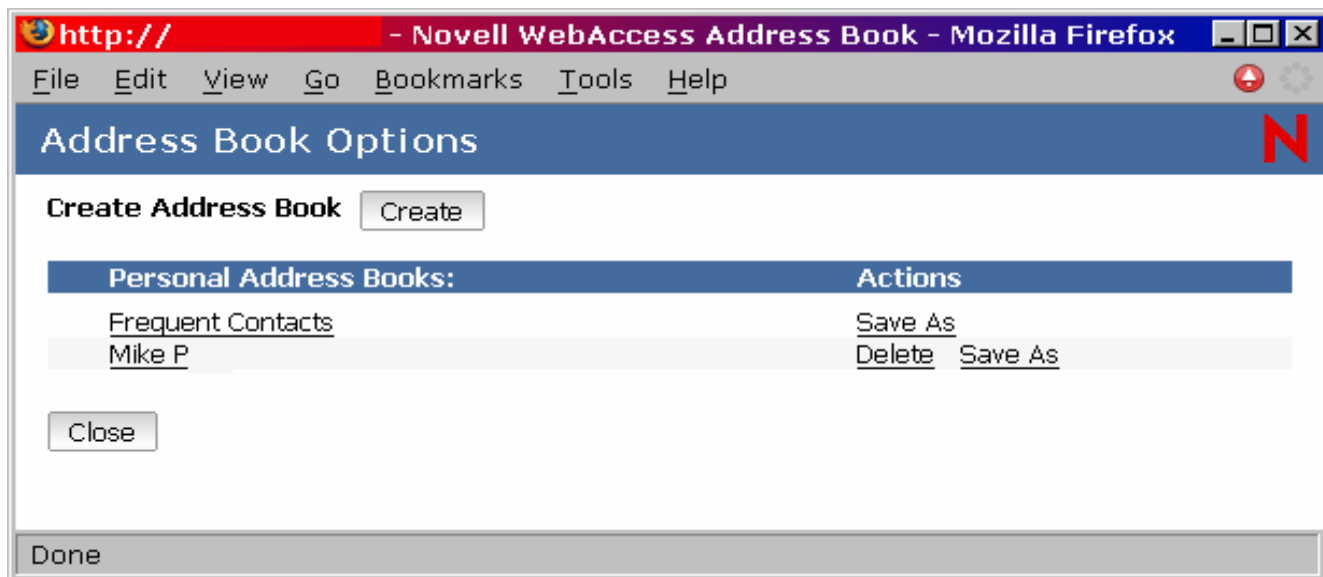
http:// - Novell WebAccess Address Book - Mozilla Firefox

File Edit View Go Bookmarks Tools Help

Address Book Options

N

Create Address Book Create

| Personal Address Books: | Actions |
|---|---|
| Frequent Contacts | Save As |
| Mike P | Delete Save As |

Close

Done